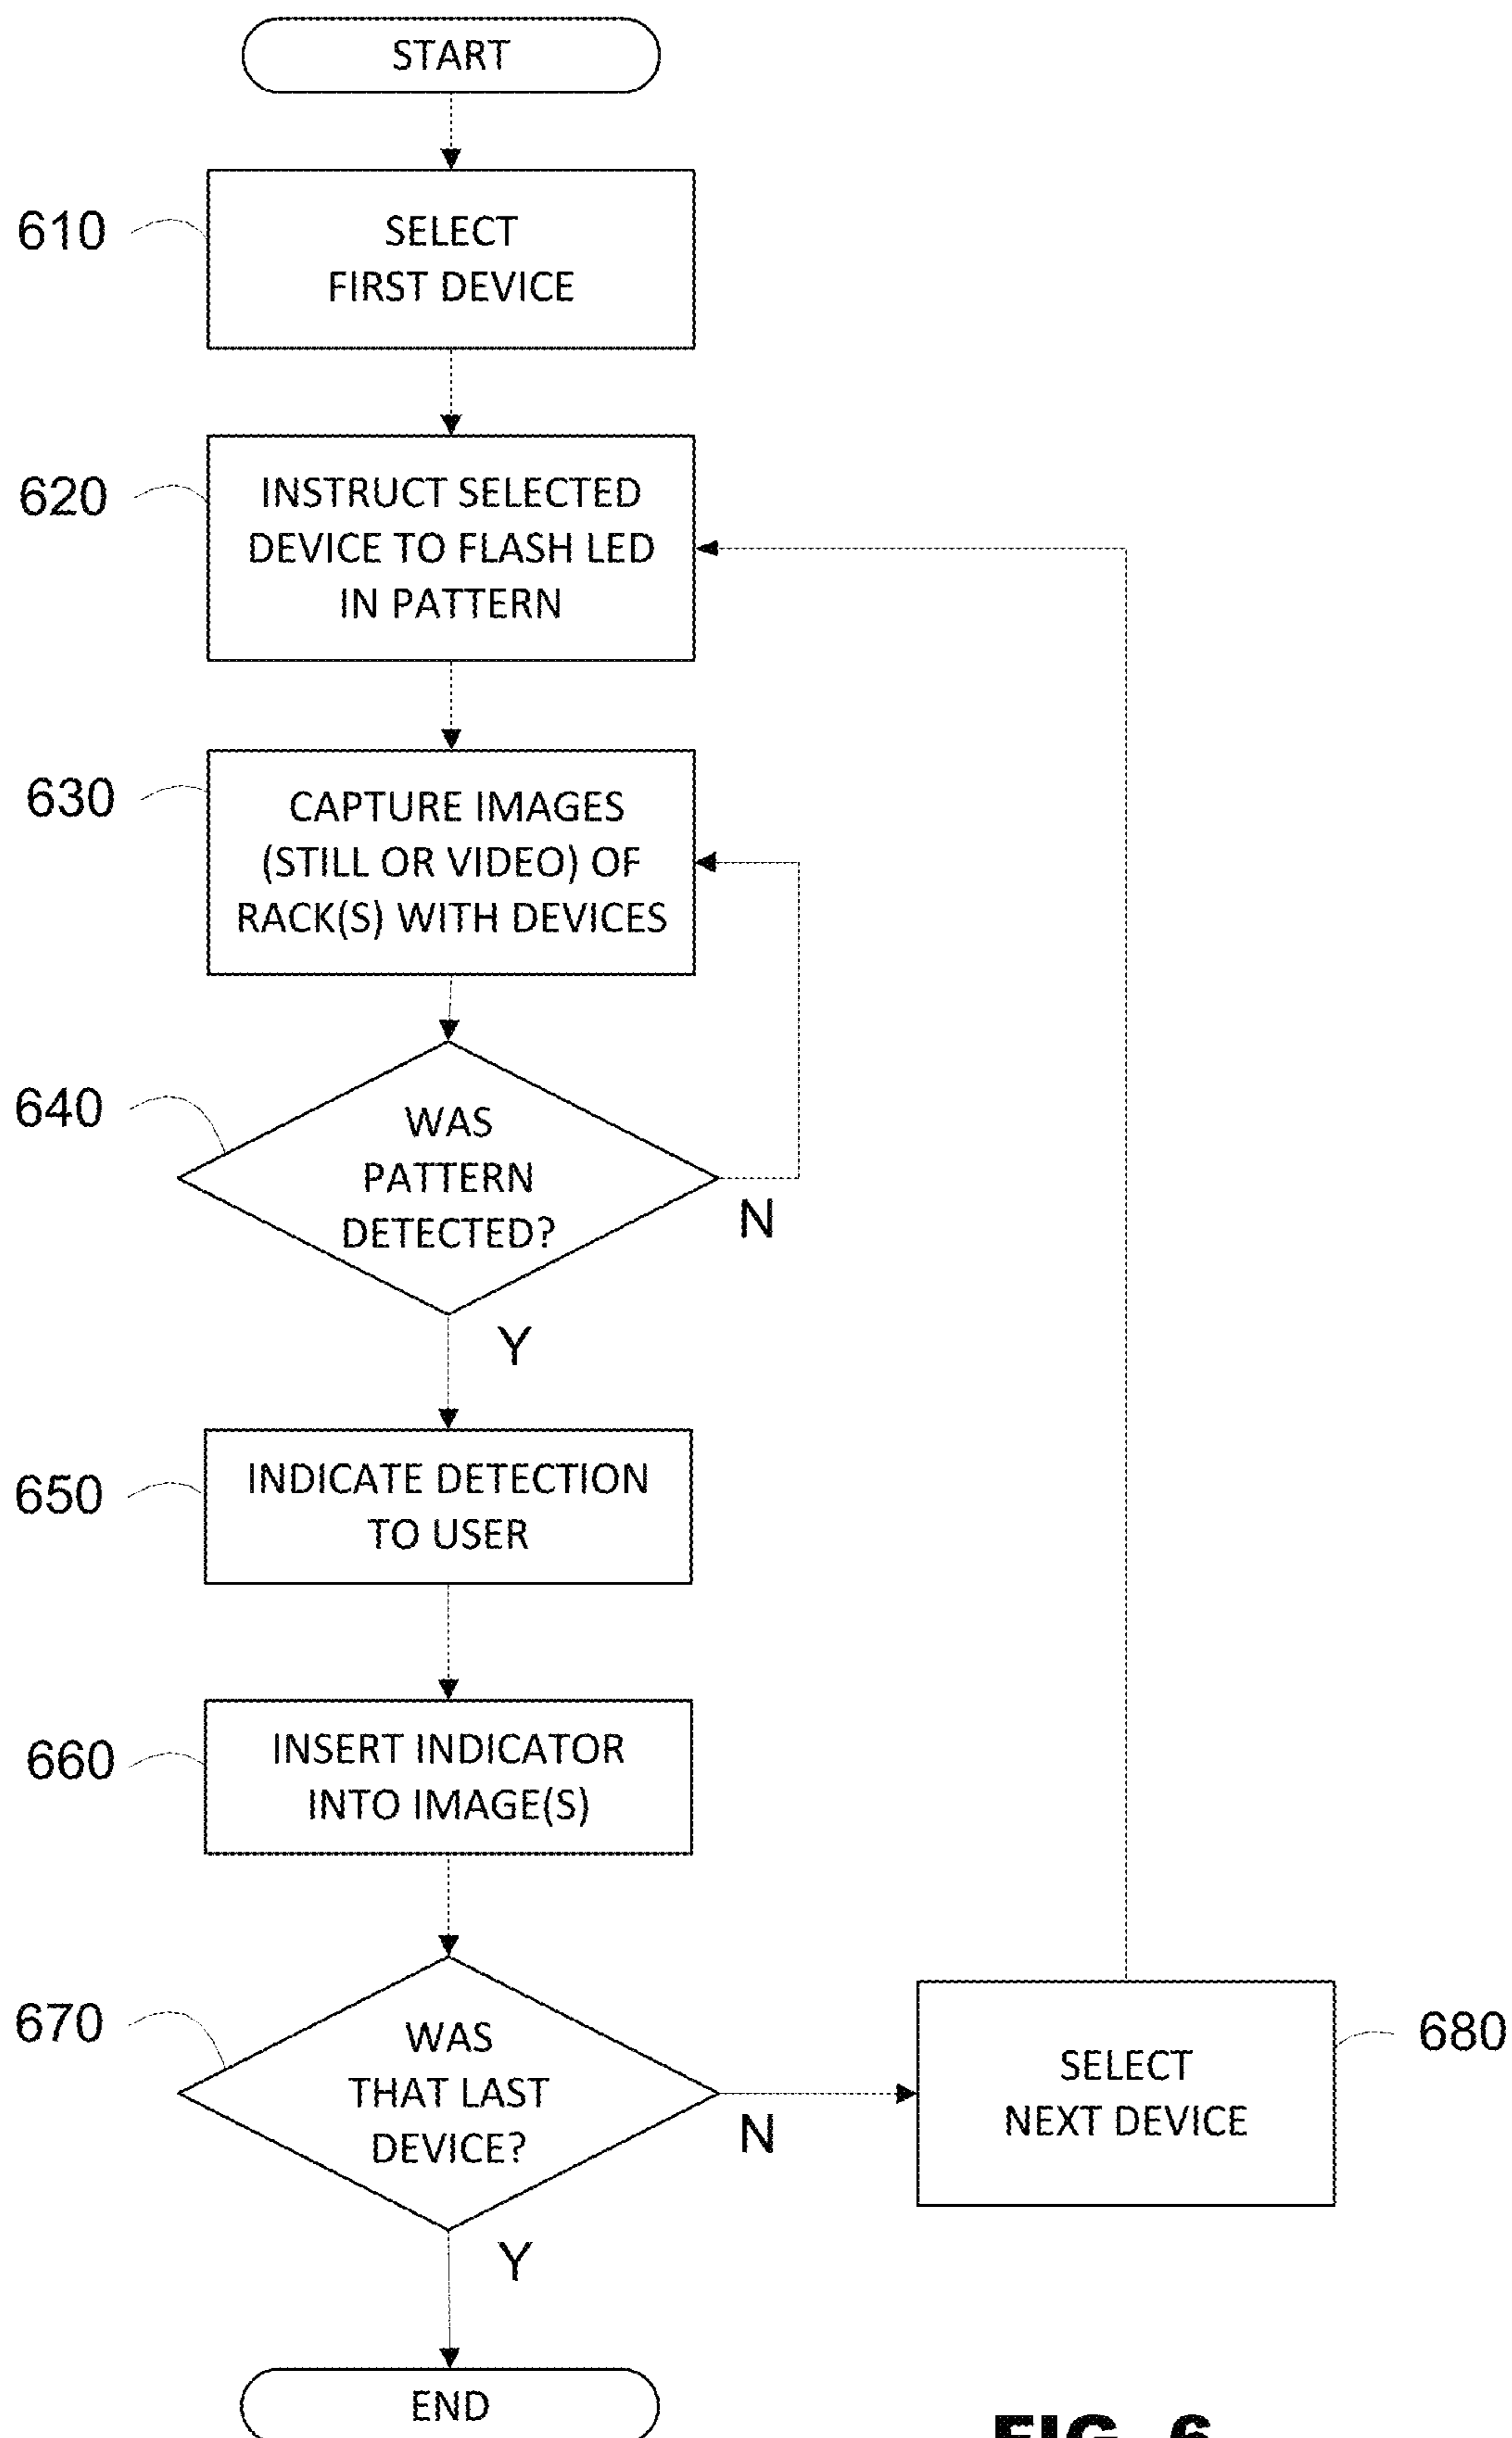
START

610
SELECT FIRST DEVICE

620
INSTRUCT SELECTED DEVICE TO FLASH LED IN PATTERN

630
CAPTURE IMAGES (STILL OR VIDEO) OF RACK(S) WITH DEVICES

640
WAS PATTERN DETECTED?

N

Y

650
INDICATE DETECTION TO USER

660
INSERT INDICATOR INTO IMAGE(S)

670
WAS THAT LAST DEVICE?

N

680
SELECT NEXT DEVICE

Y

END

FIG. 6